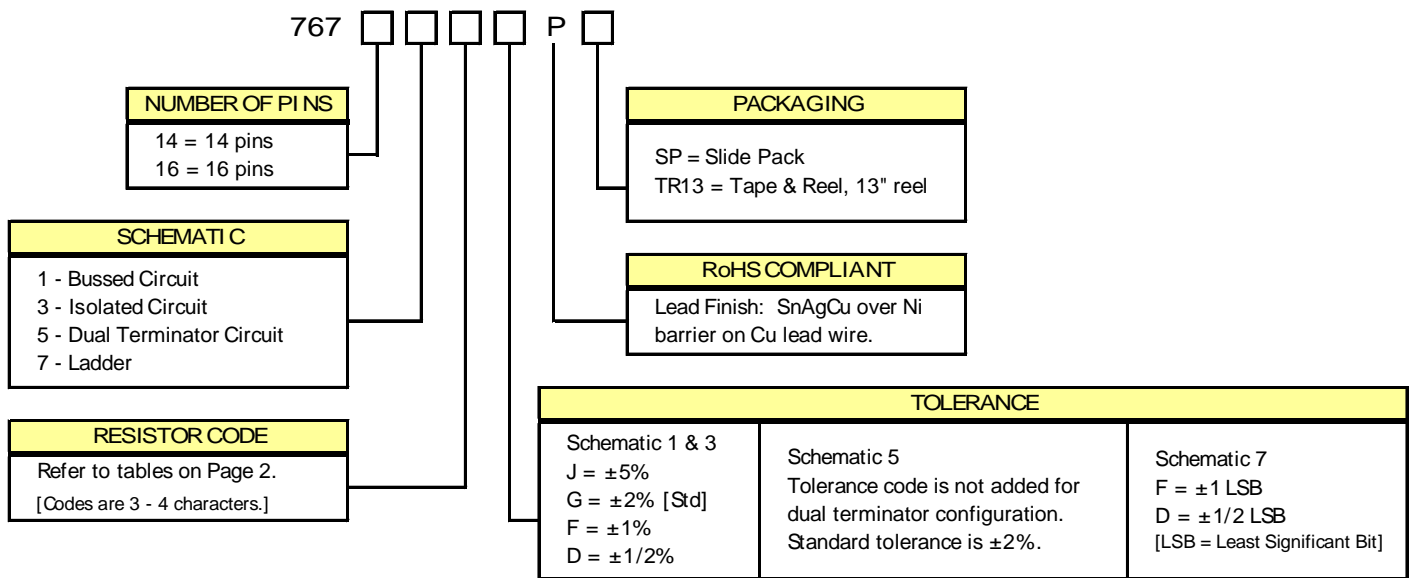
767 ☐ ☐ ☐ ☐ P ☐

NUMBER OF PINS
14 = 14 pins
16 = 16 pins

SCHEMATIC
1 - Bussed Circuit
3 - Isolated Circuit
5 - Dual Terminator Circuit
7 - Ladder

RESISTOR CODE
Refer to tables on Page 2.
[Codes are 3 - 4 characters.]

PACKAGING
SP = Slide Pack
TR13 = Tape & Reel, 13" reel

RoHS COMPLIANT
Lead Finish: SnAgCu over Ni barrier on Cu lead wire.

TOLERANCE

| Schematic 1 & 3<br>J = ±5%<br>G = ±2% [Std]<br>F = ±1%<br>D = ±1/2% | Schematic 5<br>Tolerance code is not added for dual terminator configuration. Standard tolerance is ±2%. | Schematic 7<br>F = ±1 LSB<br>D = ±1/2 LSB<br>[LSB = Least Significant Bit] |
|---|---|---|